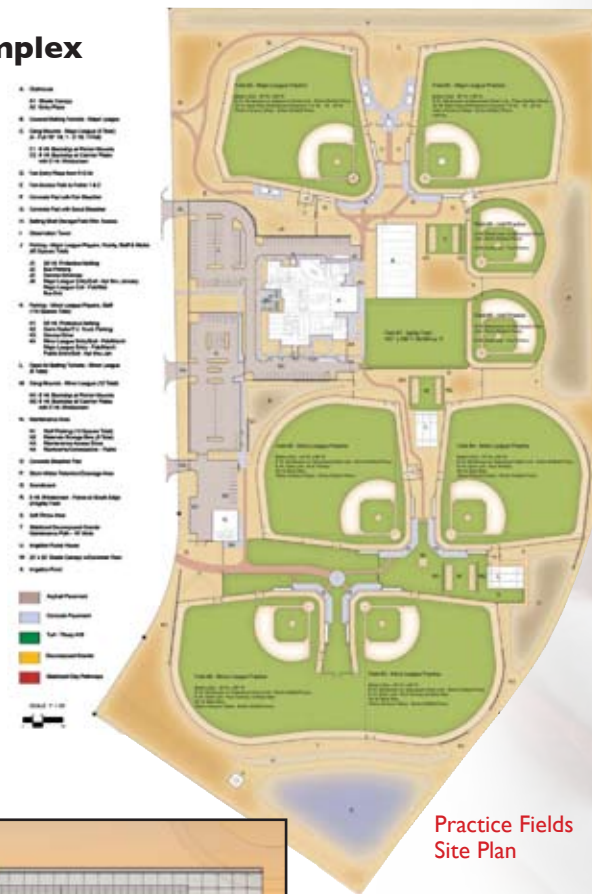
nplex

A. Clubhouse

B. Covered Batting Tunnels - Major League

C. Dirt Mounds - Major League

D. Two Entry Plaza

Field #1 - Major League Practice

Field #2 - Major League Practice

Field #3 - Major League Practice

Field #4 - Minor League Practice

Field #5 - Minor League Practice

Field #6 - Minor League Practice

Field #7 - Minor League Practice

Field #8 - Agility Field

Asphalt Pavement

Concrete Pavement

Turf / Ready Mix

Decomposed Granite

Stabilized Clay Pathways

SCALE

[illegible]

Practice Fields Site Plan